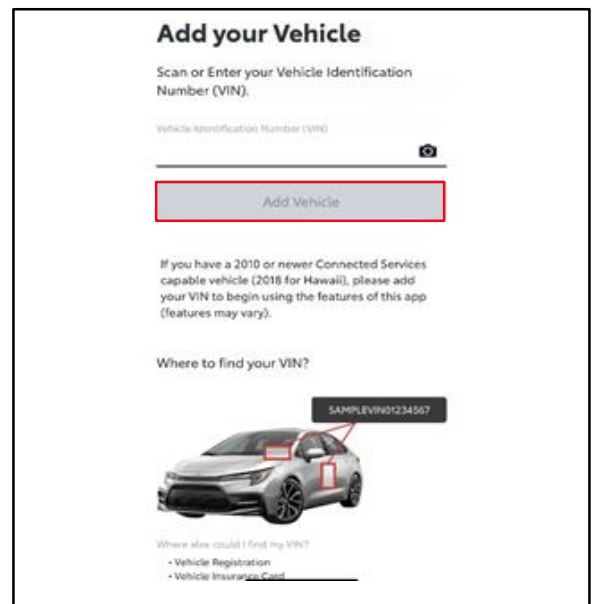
Add your Vehicle

Scan or Enter your Vehicle Identification Number (VIN).

Vehicle Identification Number (VIN)

Add Vehicle

If you have a 2010 or newer Connected Services capable vehicle (2018 for Hawaii), please add your VIN to begin using the features of this app (features may vary).

Where to find your VIN?

SAMPLEVIN01234567

Where else could I find my VIN?

• Vehicle Registration
• Vehicle Insurance Card